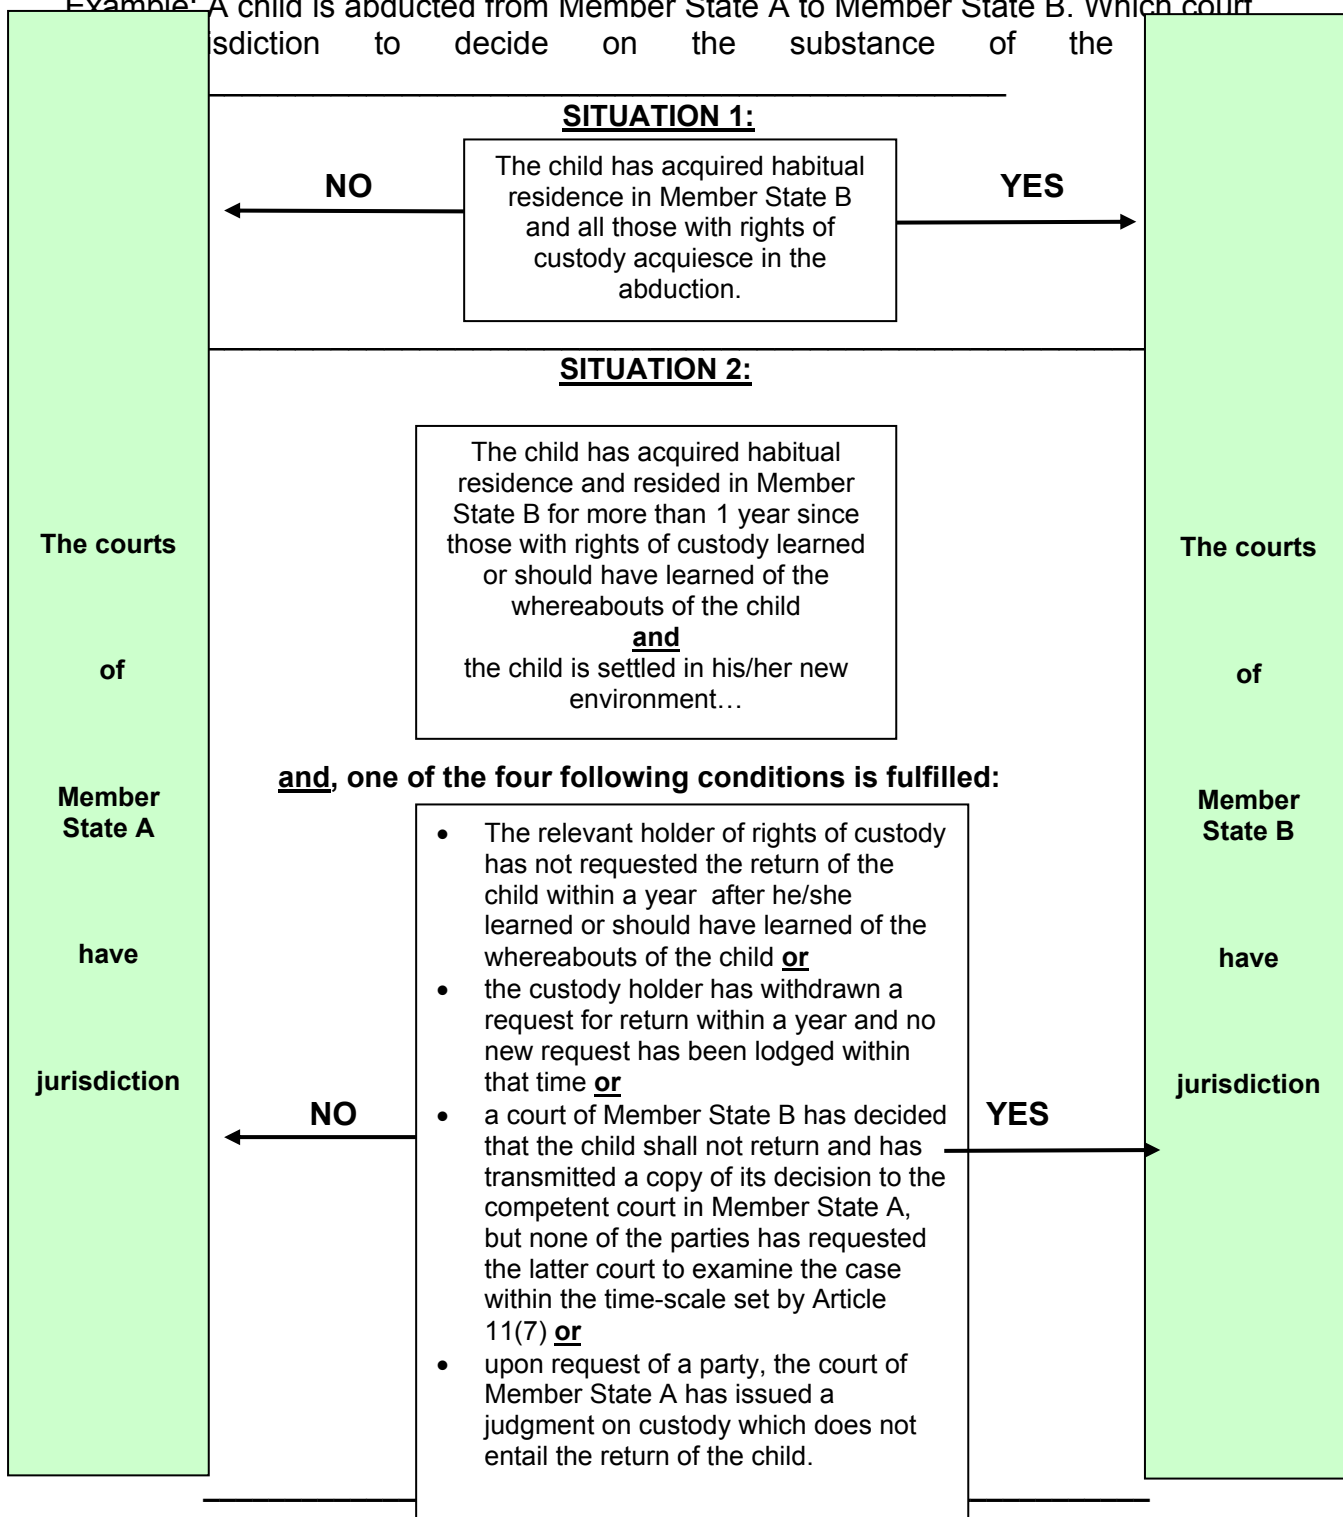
Example: A child is abducted from Member State A to Member State B. Which court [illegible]isdiction to decide on the substance of the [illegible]

The courts

of

Member State A

have

jurisdiction

SITUATION 1:

NO

The child has acquired habitual residence in Member State B and all those with rights of custody acquiesce in the abduction.

YES

SITUATION 2:

The child has acquired habitual residence and resided in Member State B for more than 1 year since those with rights of custody learned or should have learned of the whereabouts of the child
**and**
the child is settled in his/her new environment…

**and**, one of the four following conditions is fulfilled:

NO

- The relevant holder of rights of custody has not requested the return of the child within a year after he/she learned or should have learned of the whereabouts of the child **or**
- the custody holder has withdrawn a request for return within a year and no new request has been lodged within that time **or**
- a court of Member State B has decided that the child shall not return and has transmitted a copy of its decision to the competent court in Member State A, but none of the parties has requested the latter court to examine the case within the time-scale set by Article 11(7) **or**
- upon request of a party, the court of Member State A has issued a judgment on custody which does not entail the return of the child.

YES

The courts

of

Member State B

have

jurisdiction